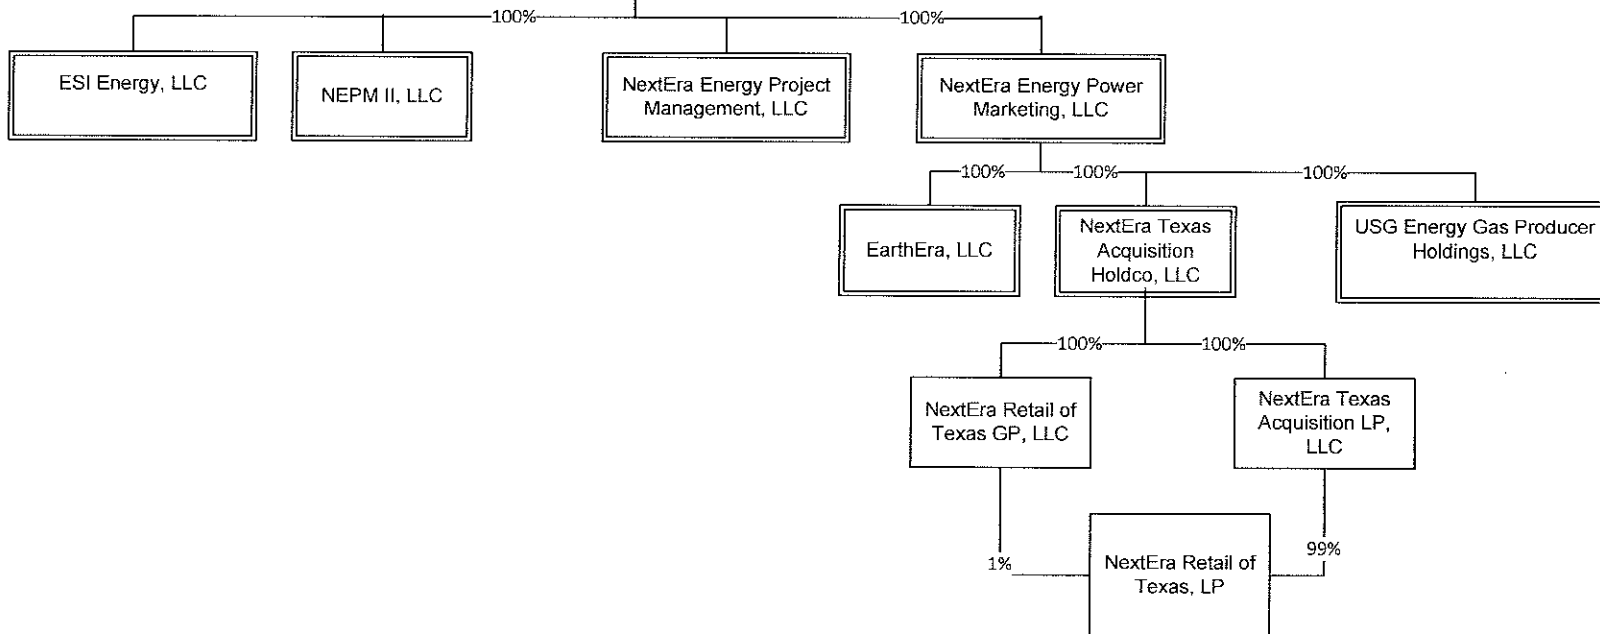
100%

100%

ESI Energy, LLC

NEPM II, LLC

NextEra Energy Project Management, LLC

NextEra Energy Power Marketing, LLC

100%

100%

100%

EarthEra, LLC

NextEra Texas Acquisition Holdco, LLC

USG Energy Gas Producer Holdings, LLC

100%

100%

NextEra Retail of Texas GP, LLC

NextEra Texas Acquisition LP, LLC

1%

99%

NextEra Retail of Texas, LP